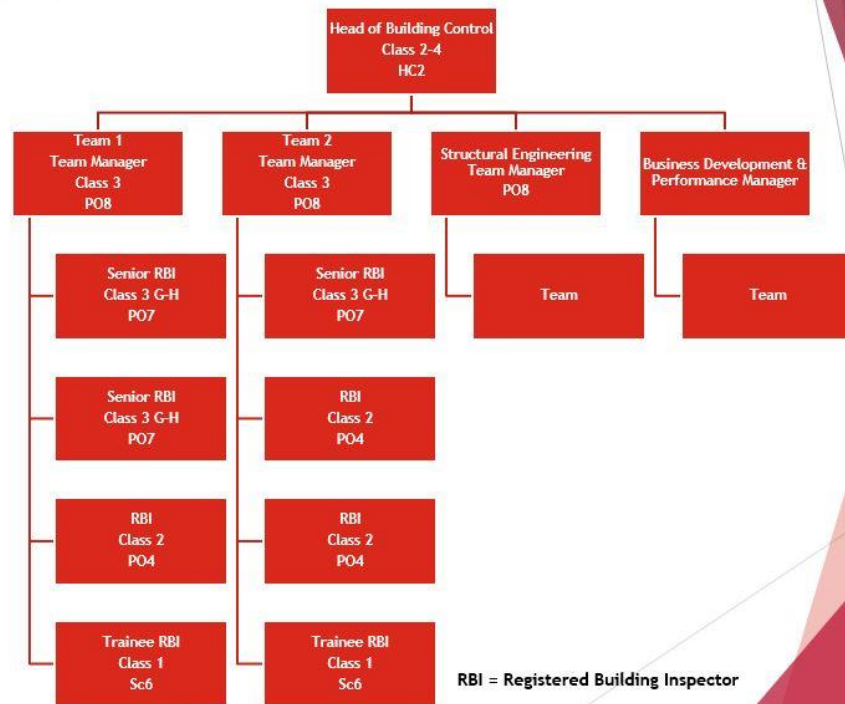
Head of Building Control
Class 2-4
HC2

Team 1
Team Manager
Class 3
PO8

Senior RBI
Class 3 G-H
PO7

Senior RBI
Class 3 G-H
PO7

RBI
Class 2
PO4

Trainee RBI
Class 1
Sc6

Team 2
Team Manager
Class 3
PO8

Senior RBI
Class 3 G-H
PO7

RBI
Class 2
PO4

RBI
Class 2
PO4

Trainee RBI
Class 1
Sc6

Structural Engineering
Team Manager
PO8

Team

Business Development &
Performance Manager

Team

RBI = Registered Building Inspector